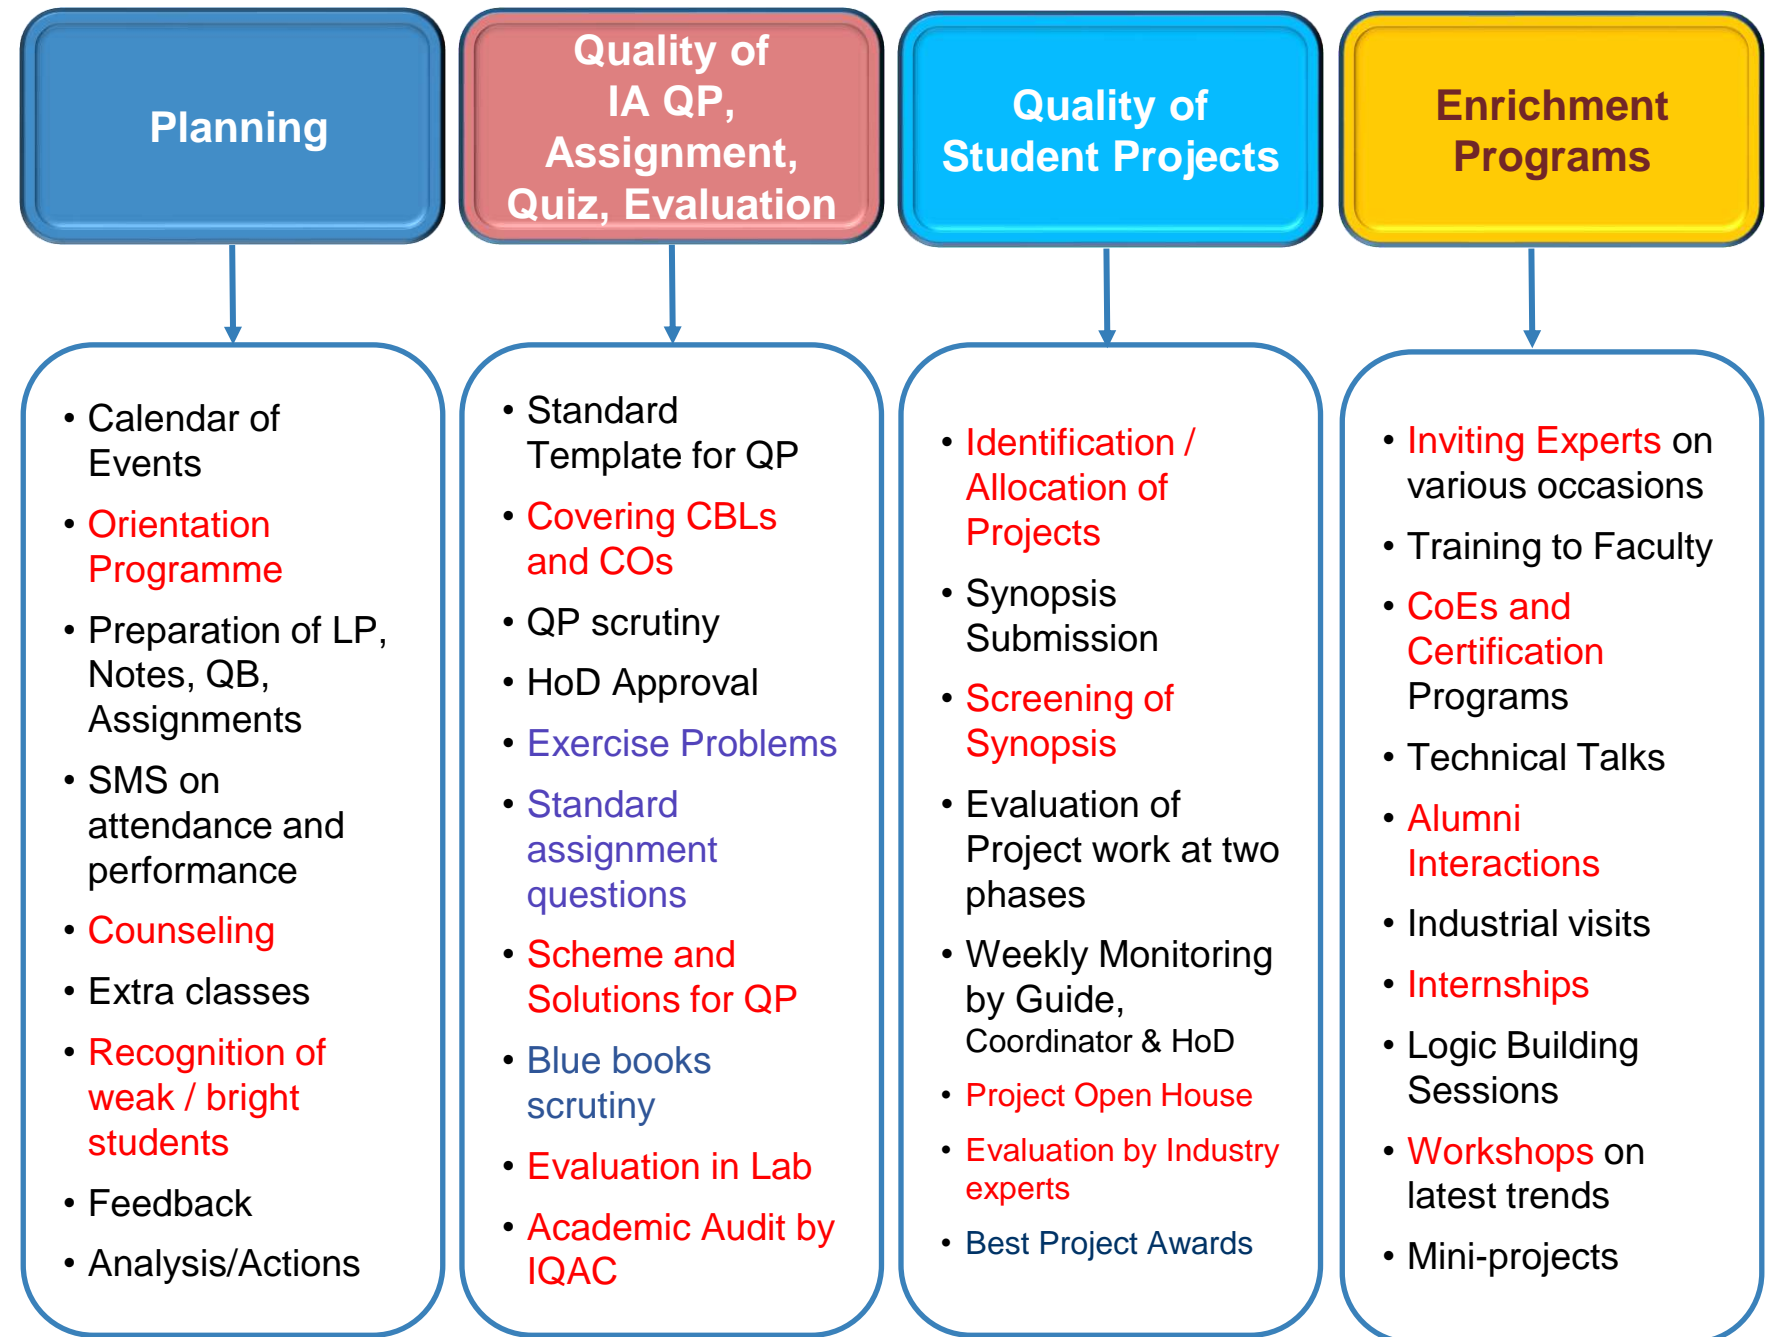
Planning

- Calendar of Events
- Orientation Programme
- Preparation of LP, Notes, QB, Assignments
- SMS on attendance and performance
- Counseling
- Extra classes
- Recognition of weak / bright students
- Feedback
- Analysis/Actions

Quality of IA QP, Assignment, Quiz, Evaluation

- Standard Template for QP
- Covering CBLs and COs
- QP scrutiny
- HoD Approval
- Exercise Problems
- Standard assignment questions
- Scheme and Solutions for QP
- Blue books scrutiny
- Evaluation in Lab
- Academic Audit by IQAC

Quality of Student Projects

- Identification / Allocation of Projects
- Synopsis Submission
- Screening of Synopsis
- Evaluation of Project work at two phases
- Weekly Monitoring by Guide, Coordinator & HoD
- Project Open House
- Evaluation by Industry experts
- Best Project Awards

Enrichment Programs

- Inviting Experts on various occasions
- Training to Faculty
- CoEs and Certification Programs
- Technical Talks
- Alumni Interactions
- Industrial visits
- Internships
- Logic Building Sessions
- Workshops on latest trends
- Mini-projects